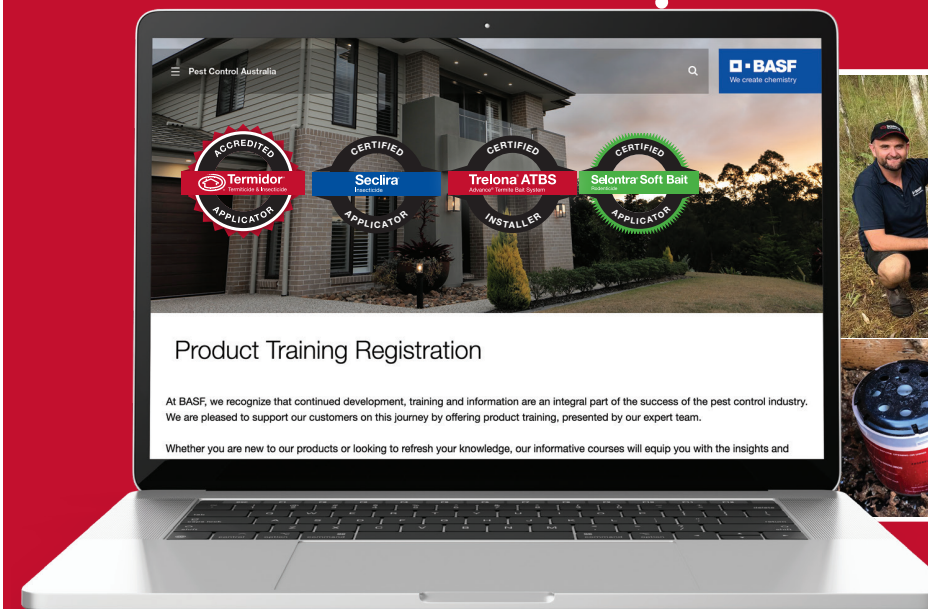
Pest Control Australia

BASF
We create chemistry

ACCREDITED
Termidor
Termiticide & Insecticide
APPLICATOR

CERTIFIED
Seclira
Insecticide
APPLICATOR

CERTIFIED
Trelona ATBS
Advance Termite Bait System
INSTALLER

CERTIFIED
Selontra Soft Bait
Rodenticide
APPLICATOR

Product Training Registration

At BASF, we recognize that continued development, training and information are an integral part of the success of the pest control industry. We are pleased to support our customers on this journey by offering product training, presented by our expert team.

Whether you are new to our products or looking to refresh your knowledge, our informative courses will equip you with the insights and